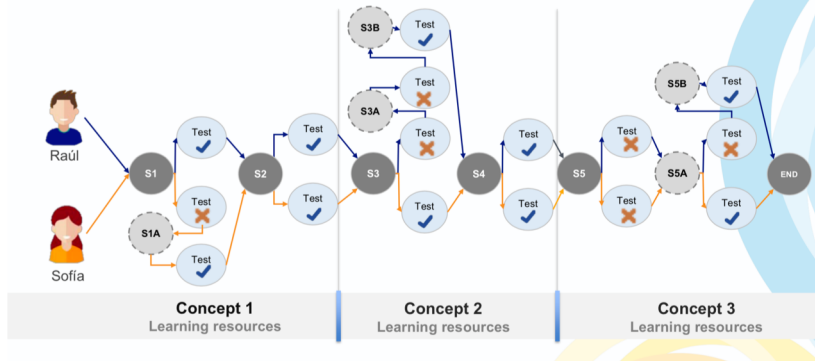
S3B
Test
Test
S3A
Test
S5B
Test
Raúl
Test
Test
Test
Test
Test
Test
S1
S2
S3
S4
S5
S5A
END
Test
Test
Test
Test
Test
Test
S1A
Test
Sofía
Concept 1
Learning resources
Concept 2
Learning resources
Concept 3
Learning resources